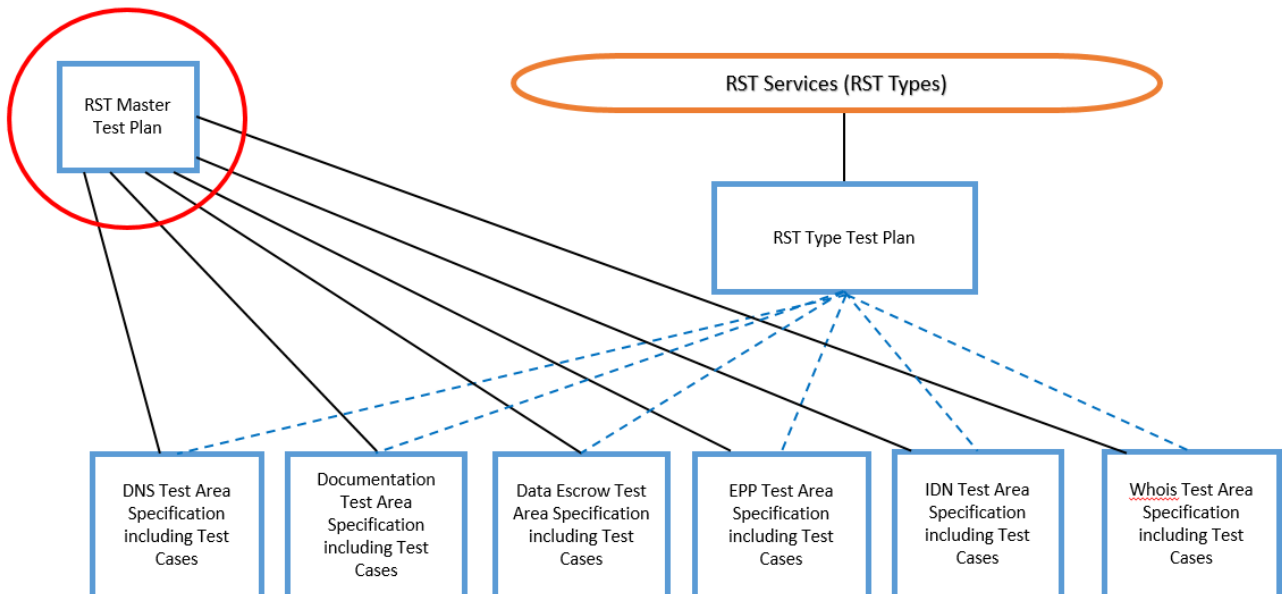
RST Master Test Plan

RST Services (RST Types)

RST Type Test Plan

DNS Test Area Specification including Test Cases

Documentation Test Area Specification including Test Cases

Data Escrow Test Area Specification including Test Cases

EPP Test Area Specification including Test Cases

IDN Test Area Specification including Test Cases

Whois Test Area Specification including Test Cases